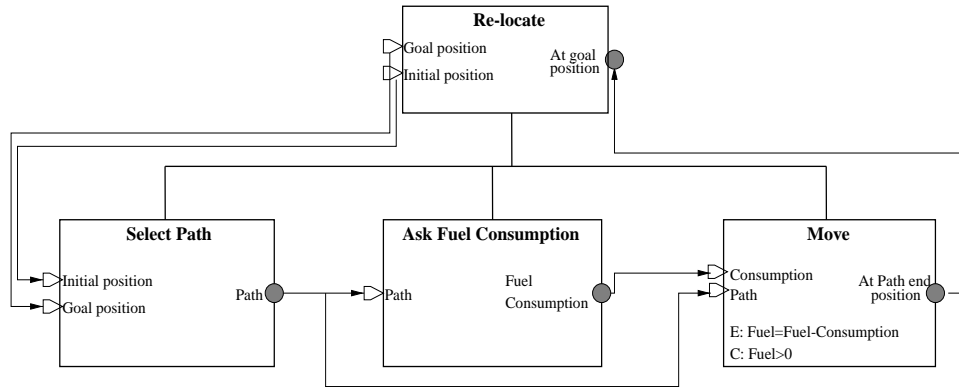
Re-locate

Goal position

Initial position

At goal position

Select Path

Initial position

Goal position

Path

Ask Fuel Consumption

Path

Fuel Consumption

Move

Consumption

Path

At Path end position

E: Fuel=Fuel-Consumption

C: Fuel>0